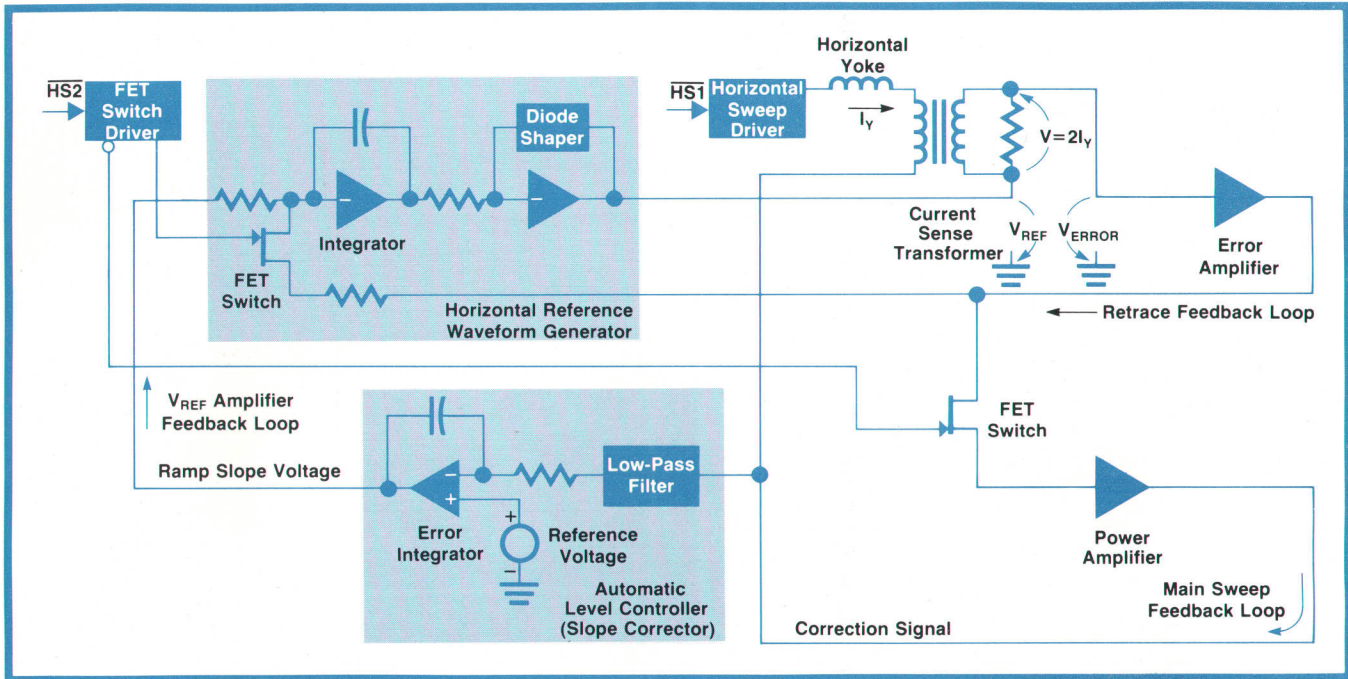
$\overline{HS2}$

FET Switch Driver

Diode Shaper

Integrator

FET Switch

Horizontal Reference Waveform Generator

$\overline{HS1}$

Horizontal Sweep Driver

Horizontal Yoke

$I_Y$

$V = 2I_Y$

Current Sense Transformer

$V_{REF}$

$V_{ERROR}$

Error Amplifier

Retrace Feedback Loop

$V_{REF}$ Amplifier Feedback Loop

Ramp Slope Voltage

Low-Pass Filter

Error Integrator

Reference Voltage

Automatic Level Controller (Slope Corrector)

FET Switch

Power Amplifier

Main Sweep Feedback Loop

Correction Signal